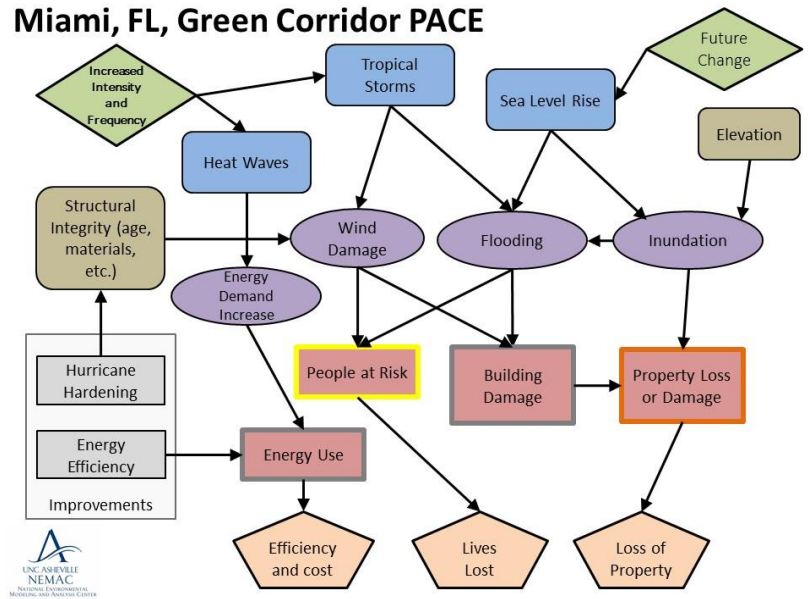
Miami, FL, Green Corridor PACE

Increased Intensity and Frequency

Tropical Storms

Future Change

Sea Level Rise

Elevation

Heat Waves

Structural Integrity (age, materials, etc.)

Wind Damage

Flooding

Inundation

Energy Demand Increase

Hurricane Hardening

People at Risk

Building Damage

Property Loss or Damage

Energy Efficiency

Energy Use

Improvements

Efficiency and cost

Lives Lost

Loss of Property

UNC ASHEVILLE NEMAC NATIONAL ENVIRONMENTAL MODELING AND ANALYSIS CENTER